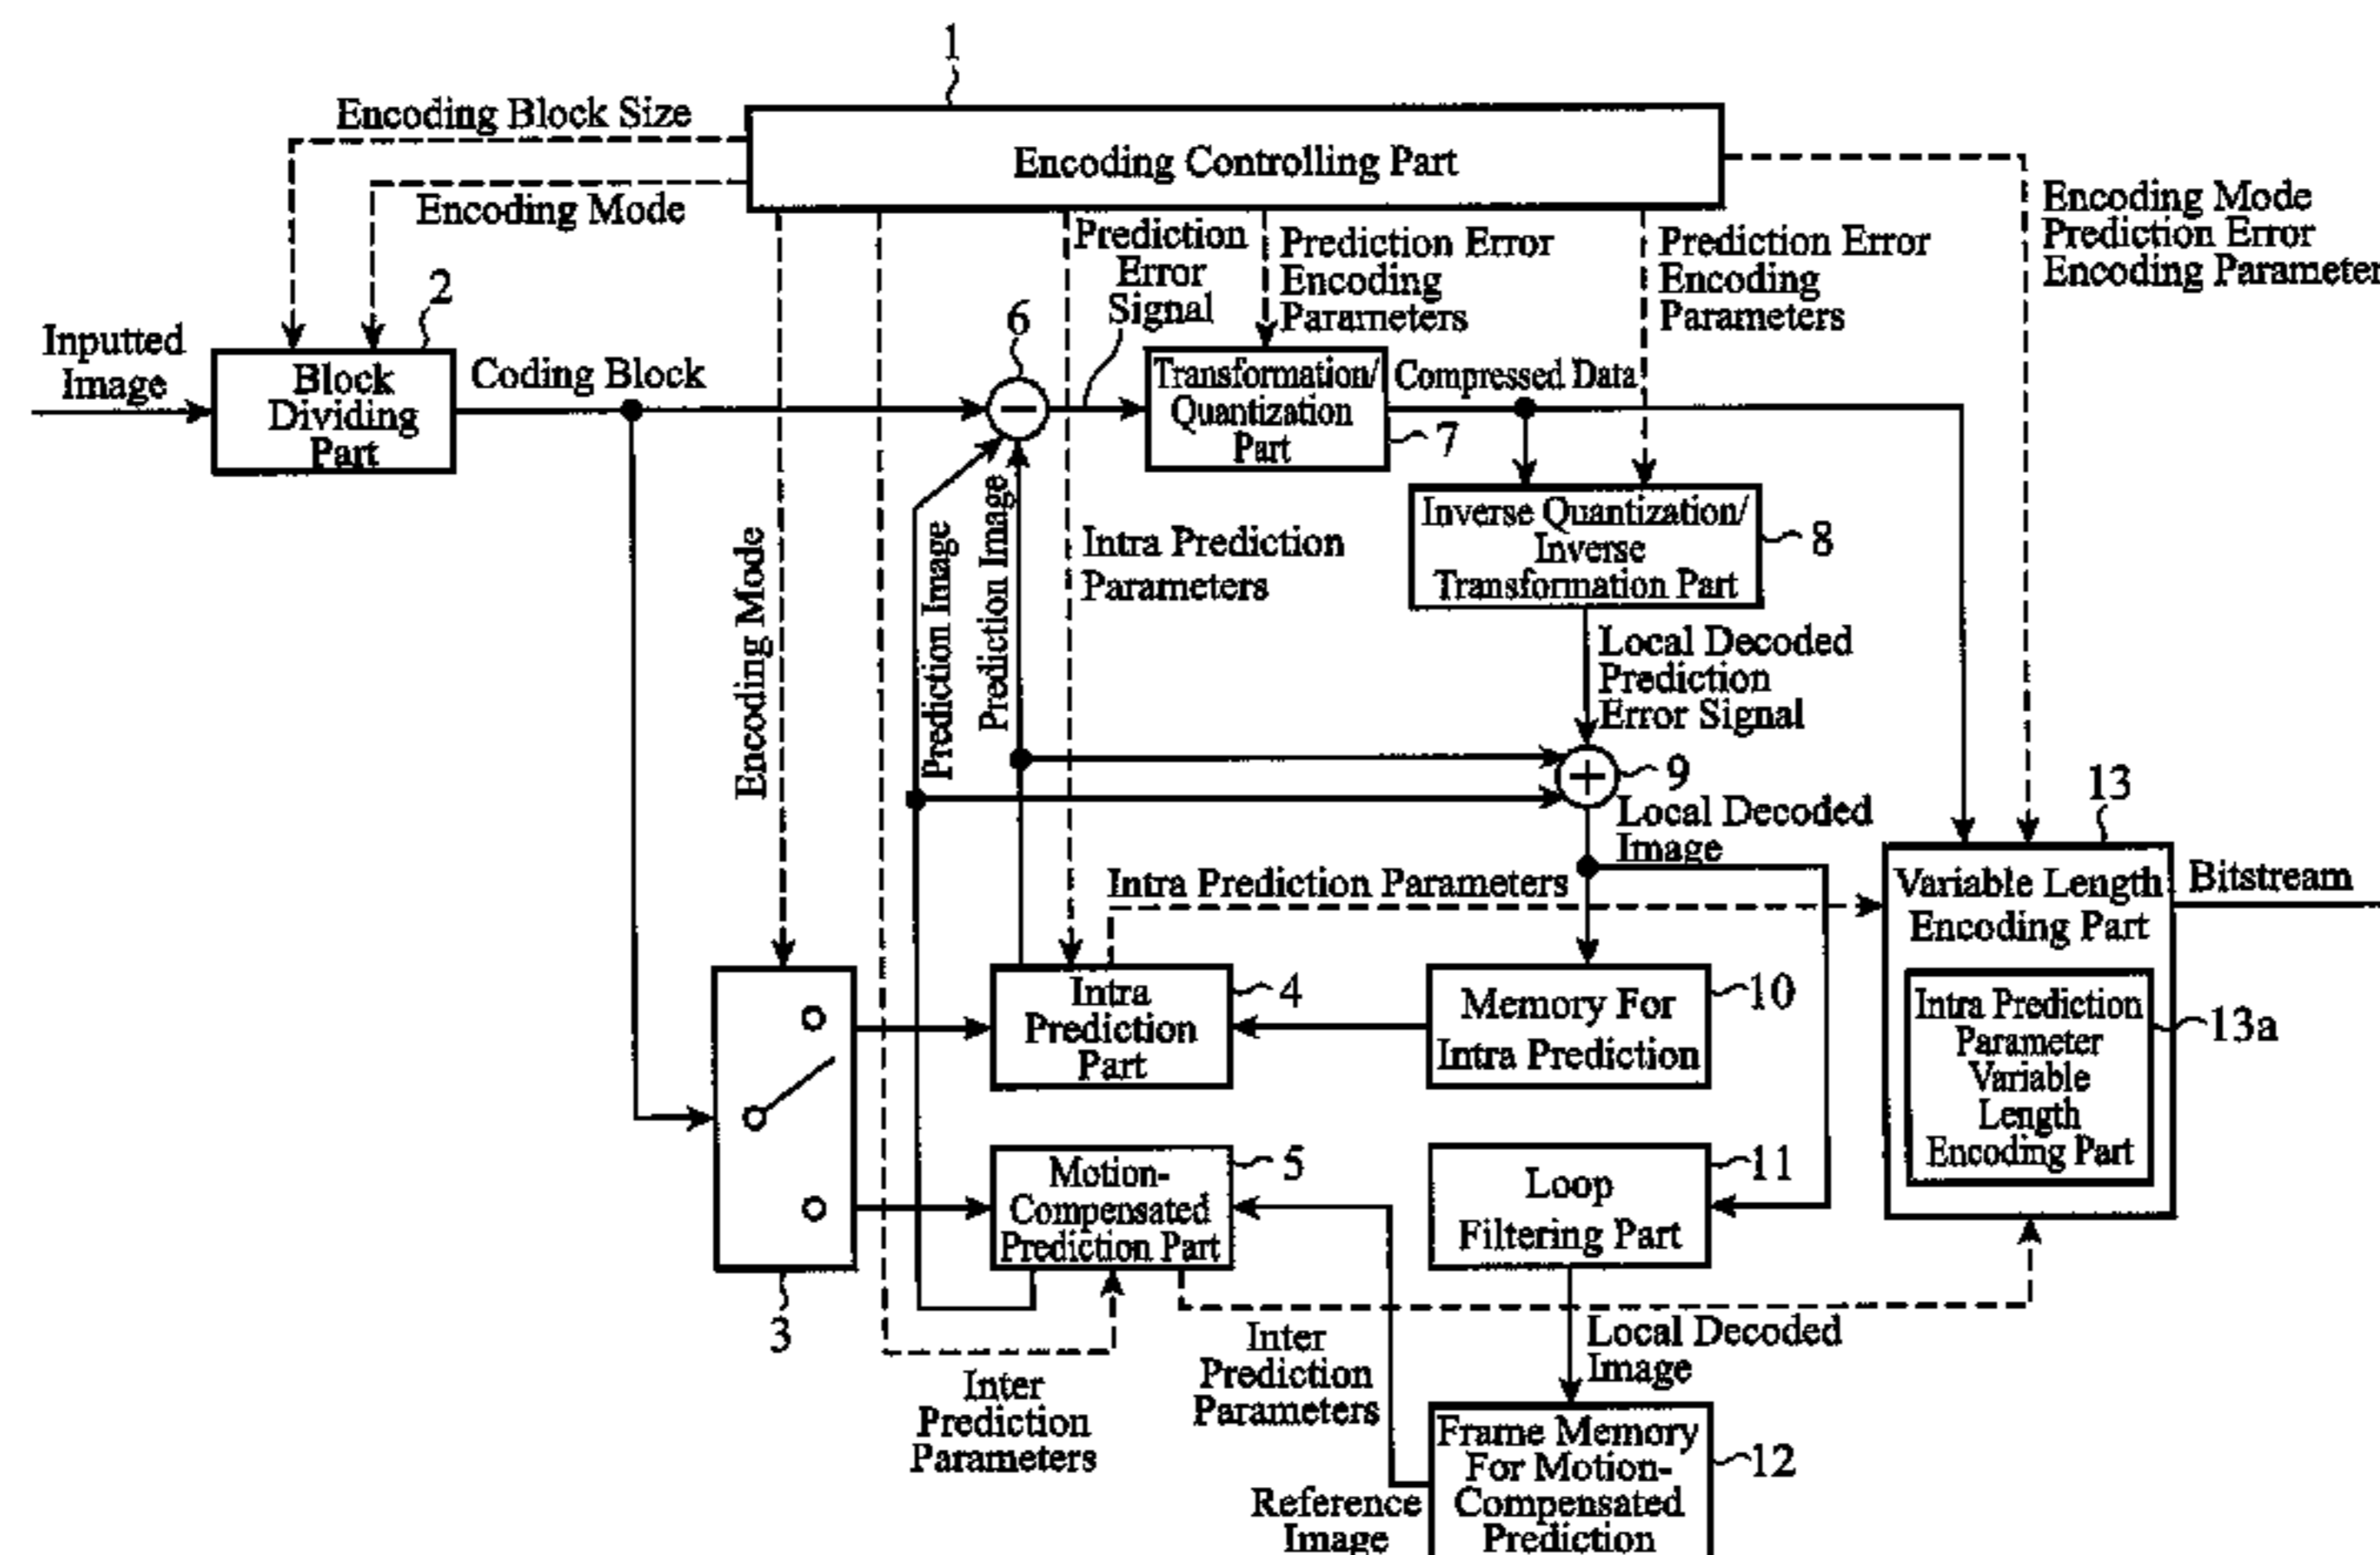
1
Encoding Block Size
Encoding Controlling Part
Encoding Mode
Encoding Mode
Prediction Error
Encoding Parameter
Prediction Error Signal
Prediction Error Encoding Parameters
Prediction Error Encoding Parameters
2
Inputted Image
Block Dividing Part
Coding Block
6
Transformation/ Quantization Part
7
Compressed Data
Inverse Quantization/ Inverse Transformation Part
8
Encoding Mode
Prediction Image
Prediction Image
Intra Prediction Parameters
Local Decoded Prediction Error Signal
9
Local Decoded Image
13
Intra Prediction Parameters
Variable Length Encoding Part
Bitstream
Intra Prediction Parameter Variable Length Encoding Part
13a
Intra Prediction Part
4
Memory For Intra Prediction
10
Motion-Compensated Prediction Part
5
Loop Filtering Part
11
3
Inter Prediction Parameters
Inter Prediction Parameters
Local Decoded Image
Reference Image
Frame Memory For Motion-Compensated Prediction
12